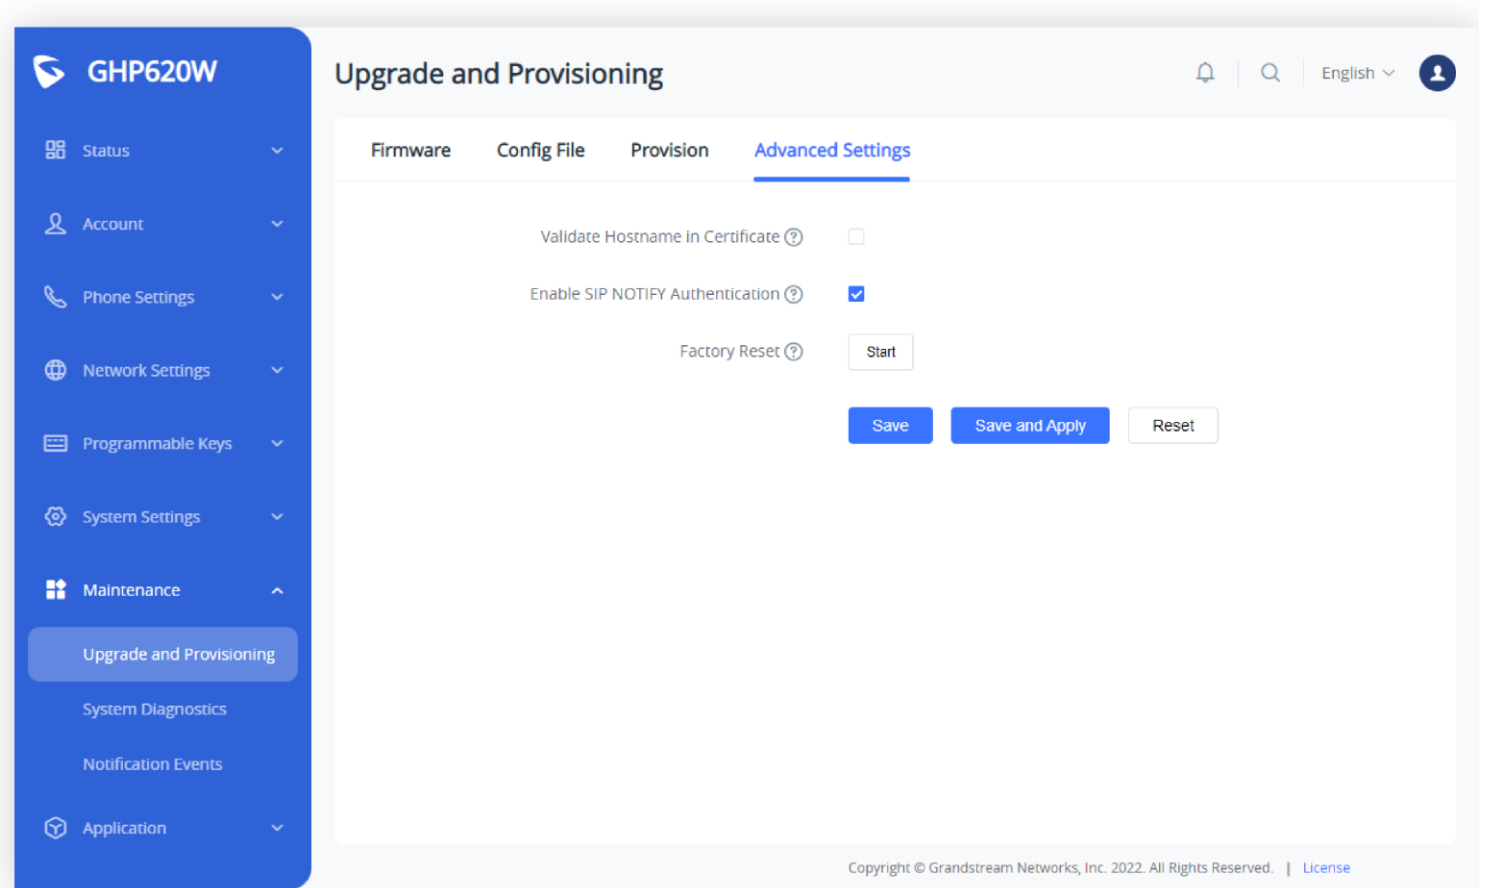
GHP620W

Status

Account

Phone Settings

Network Settings

Programmable Keys

System Settings

Maintenance

Upgrade and Provisioning

System Diagnostics

Notification Events

Application

Upgrade and Provisioning

English

Firmware Config File Provision Advanced Settings

Validate Hostname in Certificate

Enable SIP NOTIFY Authentication

Factory Reset

Start

Save Save and Apply Reset

Copyright © Grandstream Networks, Inc. 2022. All Rights Reserved. | License